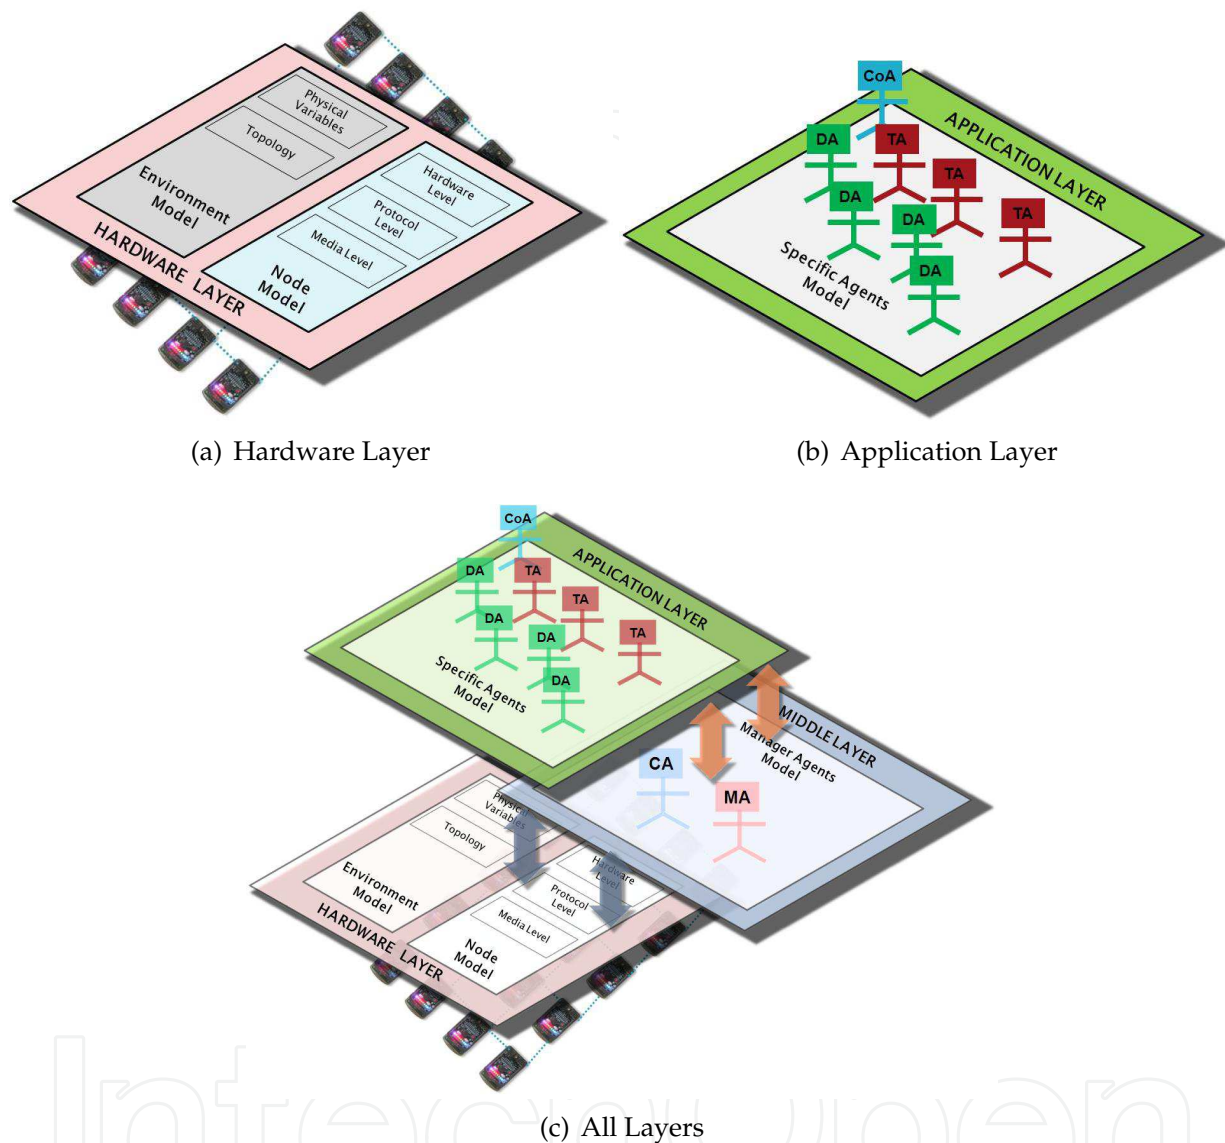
Physical Variables

Topology

Environment Model

Hardware Level

Protocol Level

Media Level

Node Model

HARDWARE LAYER

(a) Hardware Layer

CoA

DA

TA

DA

TA

DA

TA

DA

APPLICATION LAYER

Specific Agents Model

(b) Application Layer

CoA

DA

TA

TA

DA

DA

TA

DA

APPLICATION LAYER

Specific Agents Model

MIDDLE LAYER

Manager Agents Model

CA

MA

Physical Variables

Topology

Environment Model

Hardware Level

Protocol Level

Media Level

Node Model

HARDWARE LAYER

(c) All Layers